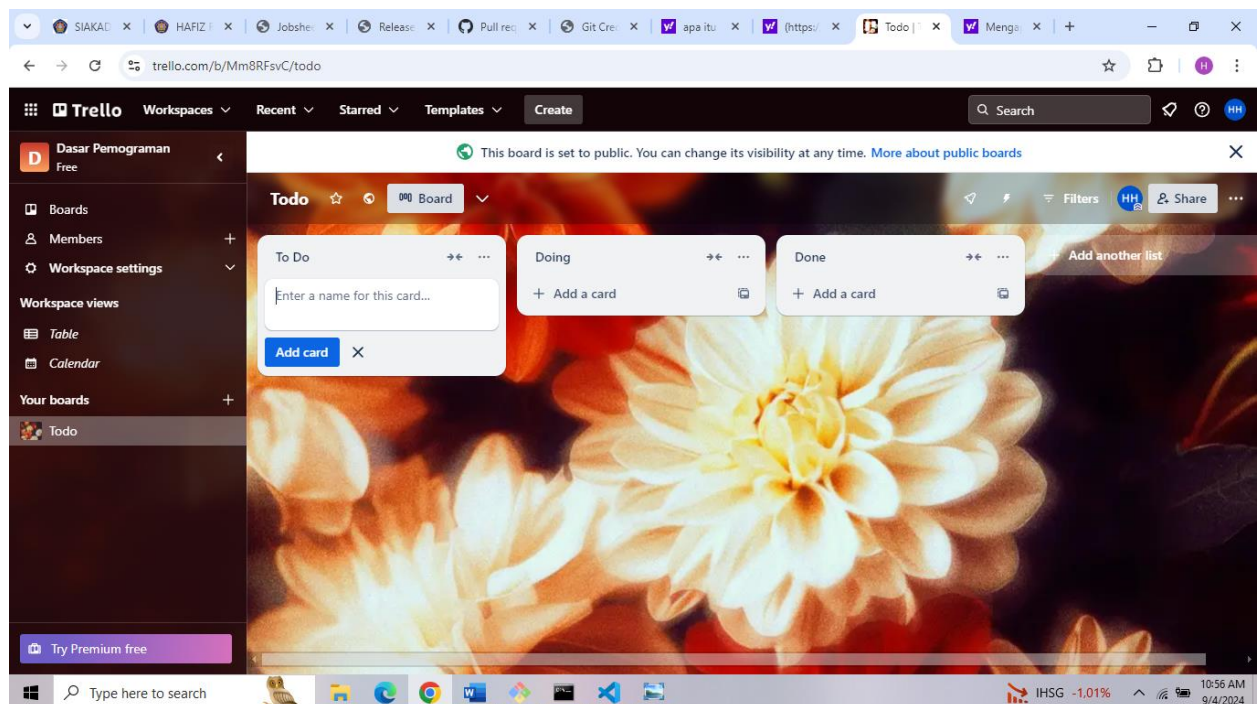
SIAKAD × | HAFIZ × | Jobshe × | Release × | Pull req × | Git Cre × | apa itu × | (https:/ × | Todo | × | Menga × | +

trello.com/b/Mm8RFsvC/todo

H

Trello Workspaces Recent Starred Templates Create

Search

HH

D Dasar Pemograman
Free

This board is set to public. You can change its visibility at any time. More about public boards

Boards
Members
Workspace settings

Workspace views
Table
Calendar

Your boards
Todo

Todo Board

Filters HH Share

To Do
Enter a name for this card...
Add card

Doing
+ Add a card

Done
+ Add a card

+ Add another list

Try Premium free

Type here to search

IHSG -1,01%

10:56 AM
9/4/2024